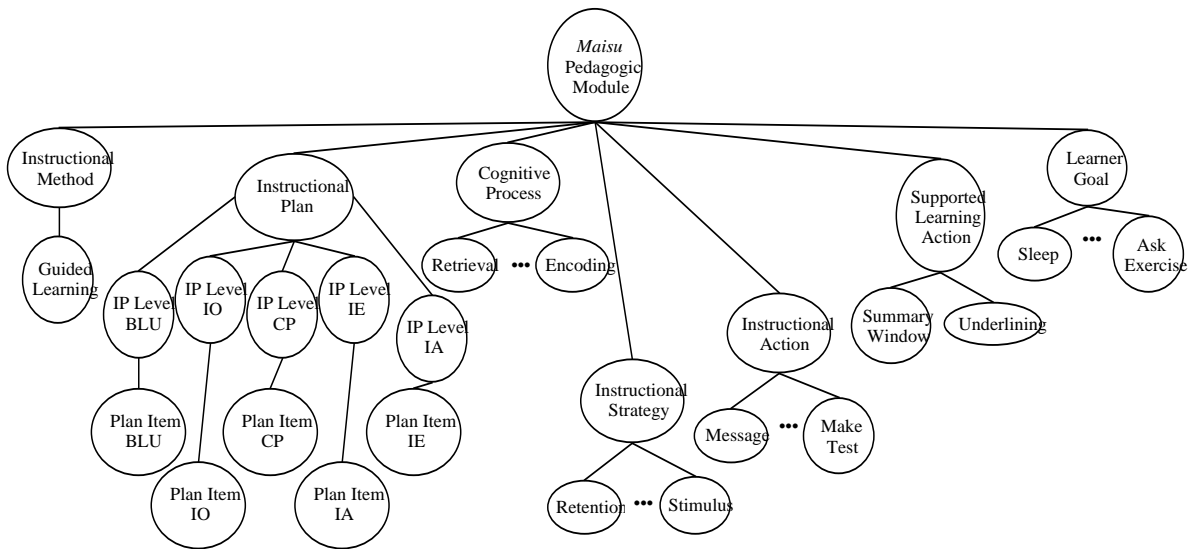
*Maisu* Pedagogic Module

Instructional Method

Guided Learning

Instructional Plan

IP Level BLU

IP Level IO

IP Level CP

IP Level IE

IP Level IA

Plan Item BLU

Plan Item IO

Plan Item CP

Plan Item IA

Plan Item IE

Cognitive Process

Retrieval ••• Encoding

Instructional Strategy

Retention ••• Stimulus

Instructional Action

Message ••• Make Test

Supported Learning Action

Summary Window

Underlining

Learner Goal

Sleep ••• Ask Exercise